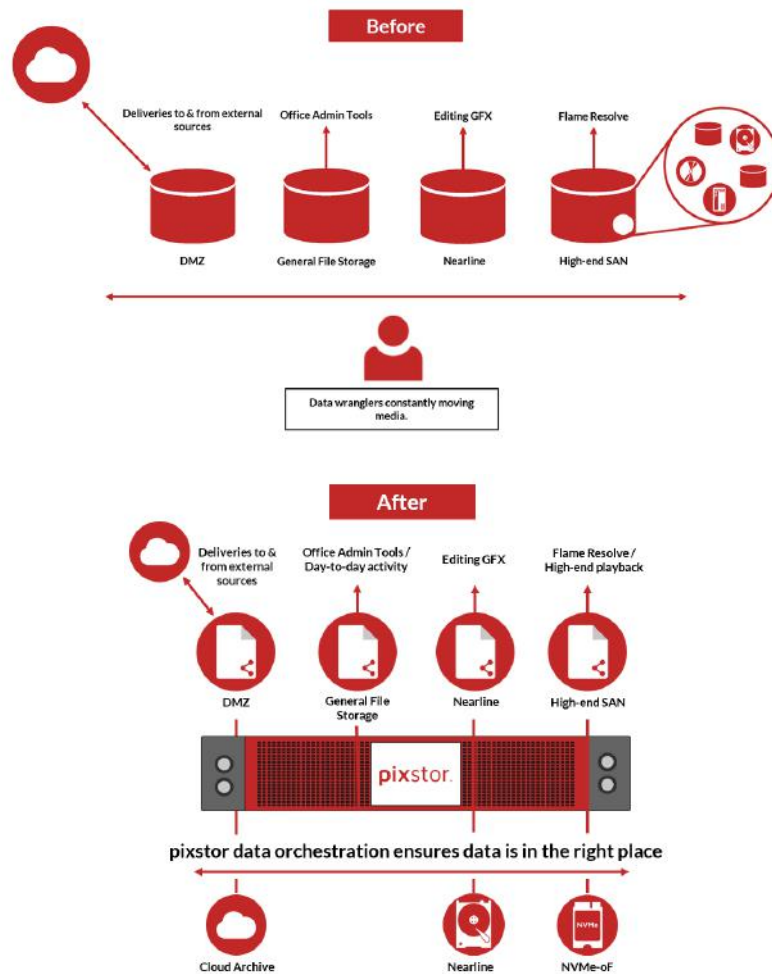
Before

Deliveries to & from external sources

Office Admin Tools

Editing GFX

Flame Resolve

DMZ

General File Storage

Nearline

High-end SAN

Data wranglers constantly moving media.

After

Deliveries to & from external sources

Office Admin Tools / Day-to-day activity

Editing GFX

Flame Resolve / High-end playback

DMZ

General File Storage

Nearline

High-end SAN

pixstor

pixstor data orchestration ensures data is in the right place

Cloud Archive

Nearline

NVMe

NVMe-oF